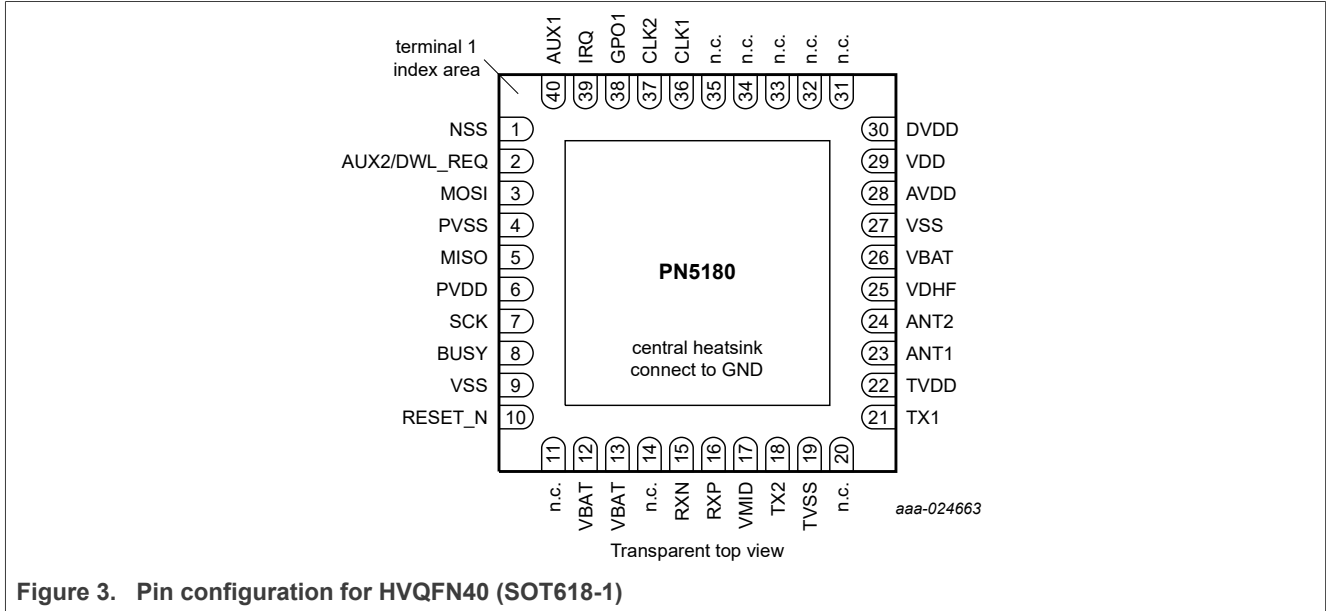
terminal 1 index area

AUX1 IRQ GPO1 CLK2 CLK1 n.c. n.c. n.c. n.c. n.c.

40 39 38 37 36 35 34 33 32 31

NSS 1
AUX2/DWL_REQ 2
MOSI 3
PVSS 4
MISO 5
PVDD 6
SCK 7
BUSY 8
VSS 9
RESET_N 10

30 DVDD
29 VDD
28 AVDD
27 VSS
26 VBAT
25 VDHF
24 ANT2
23 ANT1
22 TVDD
21 TX1

PN5180

central heatsink connect to GND

11 12 13 14 15 16 17 18 19 20

n.c. VBAT VBAT n.c. RXN RXP VMID TX2 TVSS n.c.

aaa-024663

Transparent top view

Figure 3. Pin configuration for HVQFN40 (SOT618-1)